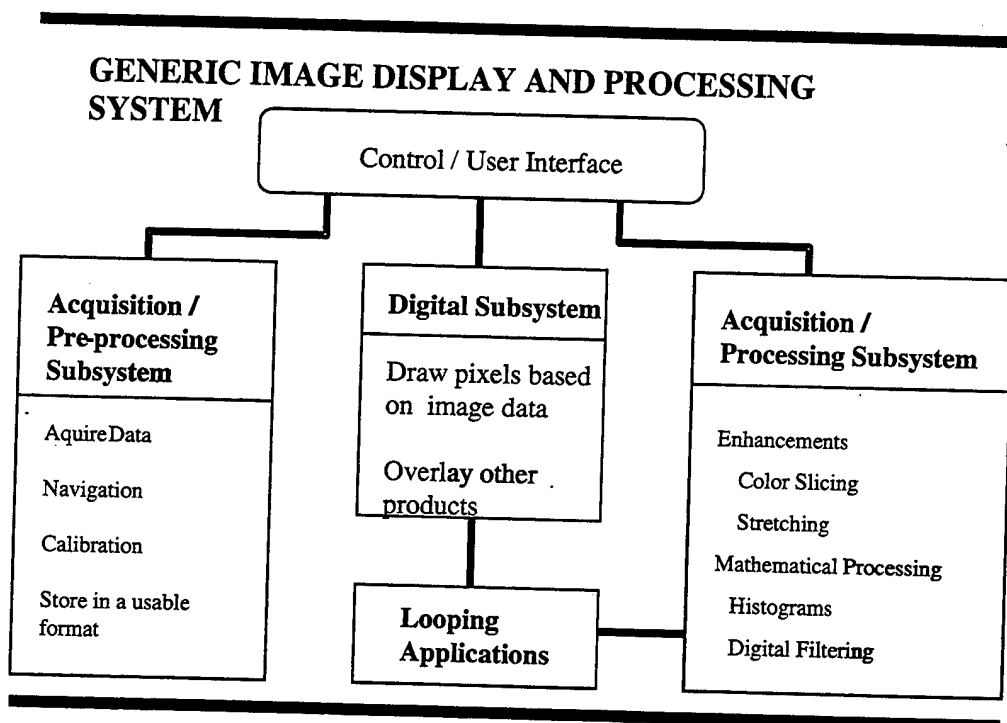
GENERIC IMAGE DISPLAY AND PROCESSING SYSTEM

Control / User Interface

Acquisition / Pre-processing Subsystem

AquireData

Navigation

Calibration

Store in a usable format

Digital Subsystem

Draw pixels based on image data

Overlay other products

Acquisition / Processing Subsystem

Enhancements

Color Slicing

Stretching

Mathematical Processing

Histograms

Digital Filtering

Looping Applications